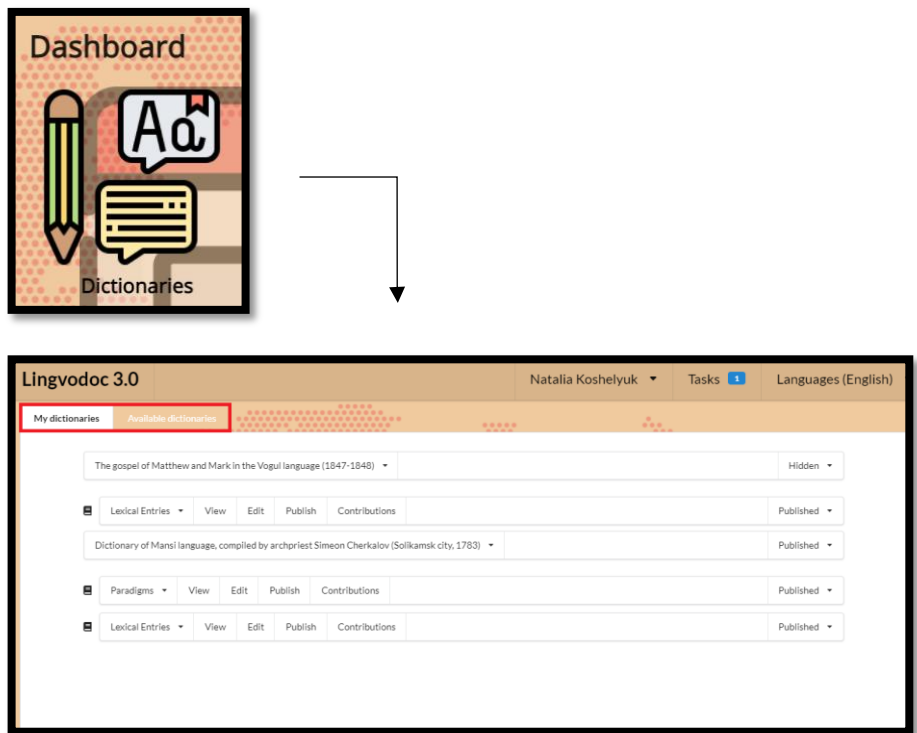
Dashboard

Aa

Dictionaries

Lingvodoc 3.0

Natalia Koshelyuk

Tasks 1

Languages (English)

My dictionaries

Available dictionaries

The gospel of Matthew and Mark in the Vogul language (1847-1848)

Hidden

Lexical Entries View Edit Publish Contributions

Published

Dictionary of Mansi language, compiled by archpriest Simeon Cherkalov (Solikamsk city, 1783)

Published

Paradigms View Edit Publish Contributions

Published

Lexical Entries View Edit Publish Contributions

Published